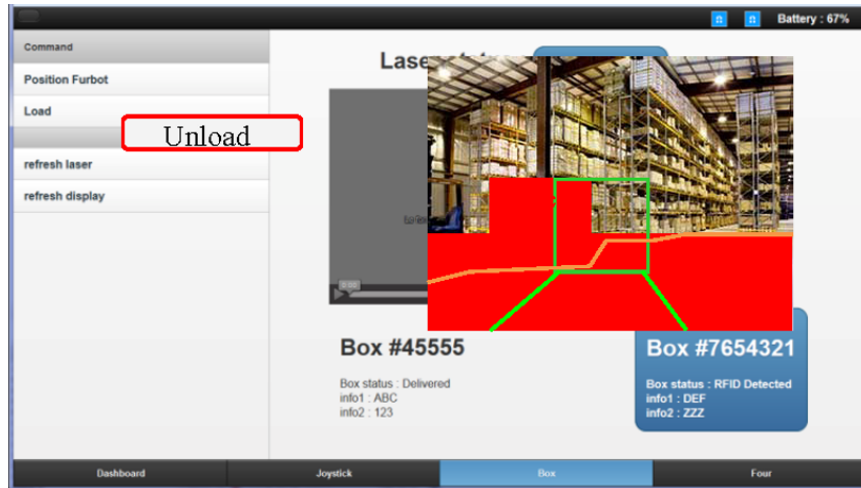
Battery : 67%

Command

Position Furbot

Load

Unload

refresh laser

refresh display

Lase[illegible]

Box #45555

Box status : Delivered
info1 : ABC
info2 : 123

Box #7654321

Box status : RFID Detected
info1 : DEF
info2 : ZZZ

Dashboard

Joystick

Box

Four